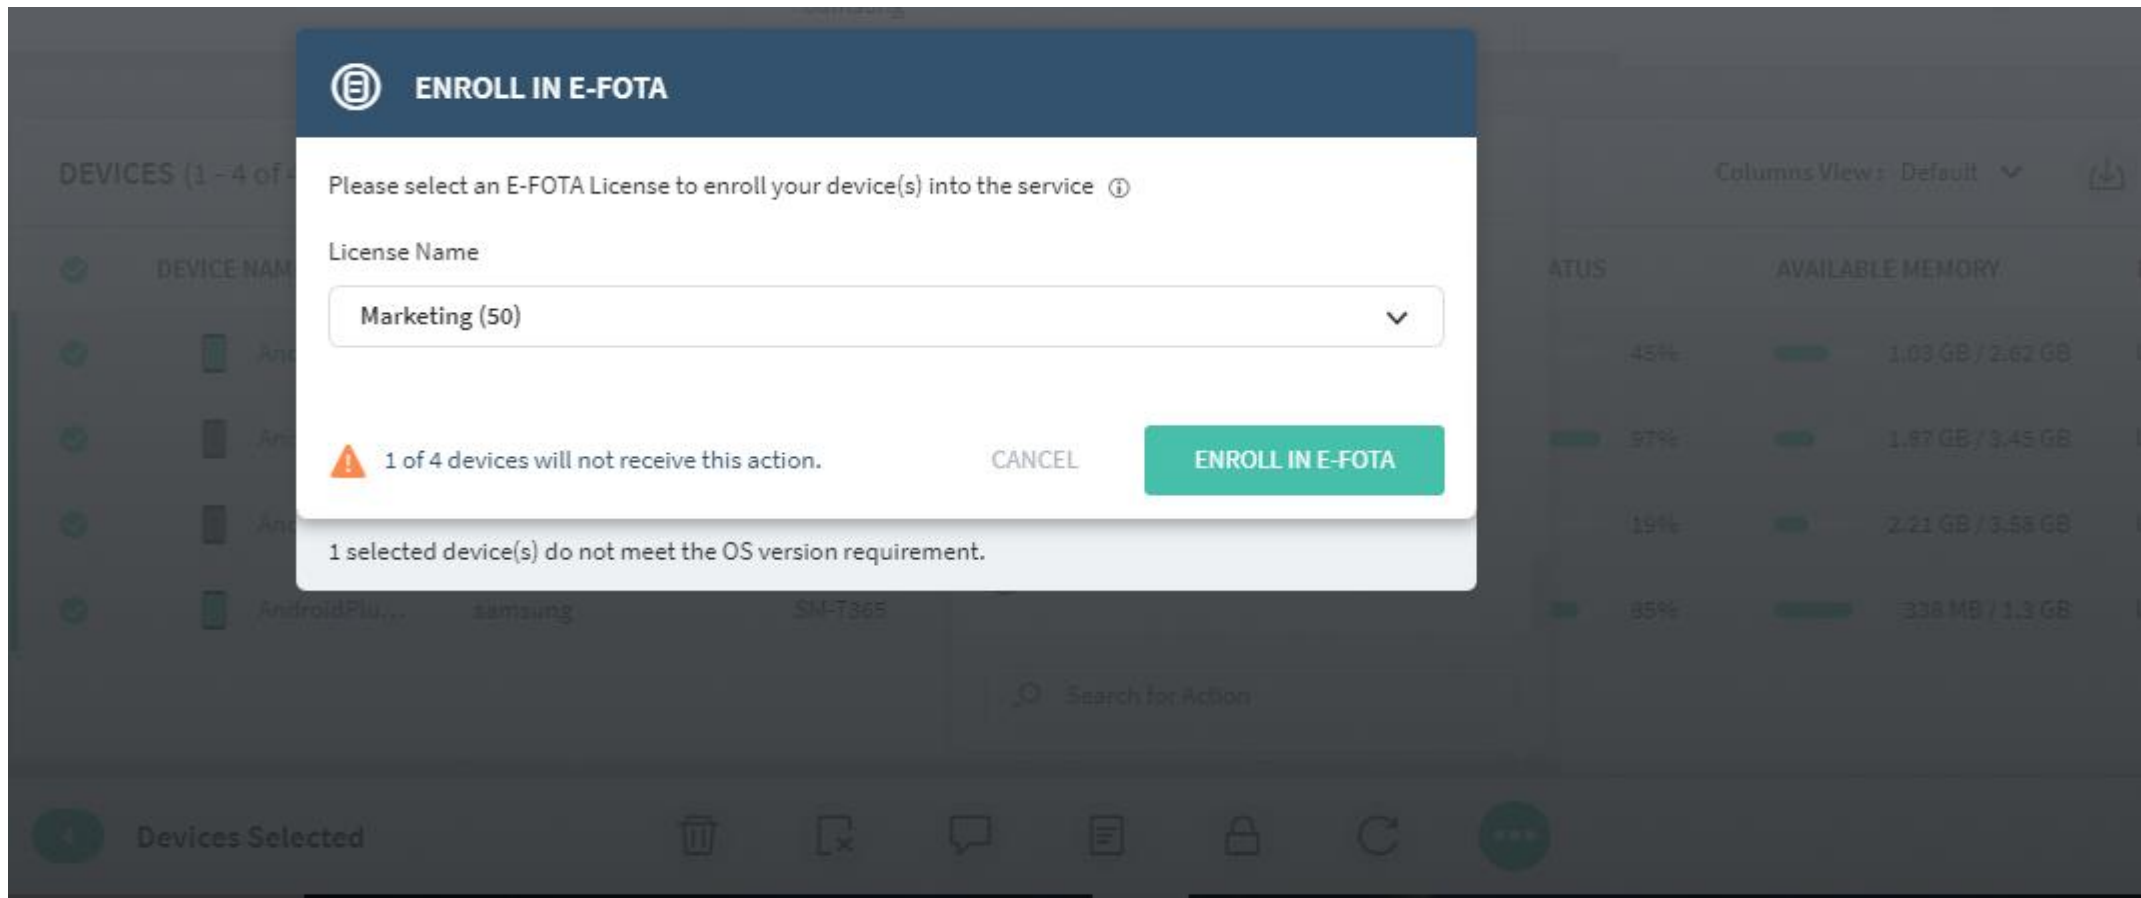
ENROLL IN E-FOTA

Please select an E-FOTA License to enroll your device(s) into the service

License Name

Marketing (50)

1 of 4 devices will not receive this action.

CANCEL

ENROLL IN E-FOTA

1 selected device(s) do not meet the OS version requirement.

DEVICES (1 - 4 of

Columns View : Default

DEVICE NAM

ATUS

AVAILABLE MEMORY

45%

1.03 GB / 2.62 GB

97%

1.87 GB / 3.45 GB

19%

2.21 GB / 3.58 GB

AndroidPlu...

samsung

SM-T365

85%

338 MB / 1.3 GB

Search for Action

Devices Selected